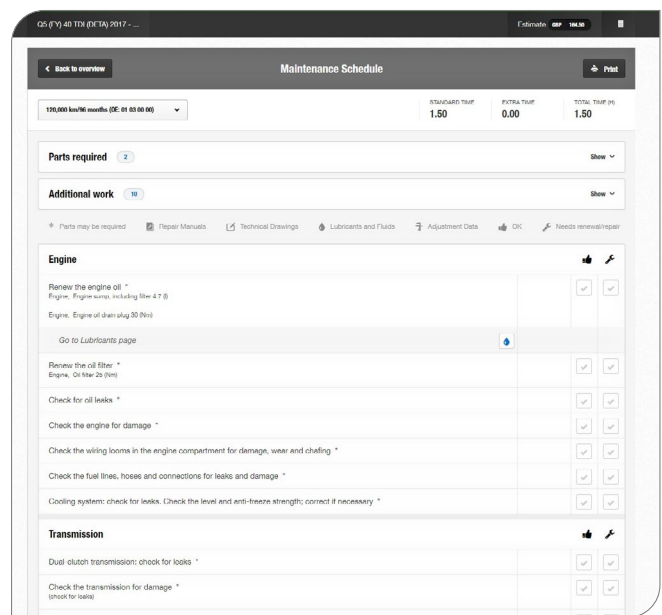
Q5 (FY) 40 TDI (DETA) 2017 - ...

Estimate GBP 184.50

< Back to overview

Maintenance Schedule

Print

120,000 km/96 months (OE: 01 03 00 00)

STANDARD TIME 1.50

EXTRA TIME 0.00

TOTAL TIME (H) 1.50

Parts required 2

Show

Additional work 10

Show

Parts may be required Repair Manuals Technical Drawings Lubricants and Fluids Adjustment Data OK Needs renewal/repair

Engine

Renew the engine oil *
Engine, Engine sump, including filter 4.7 (l)

Engine, Engine oil drain plug 30 (Nm)

Go to Lubricants page

Renew the oil filter *
Engine, Oil filter 25 (Nm)

Check for oil leaks *

Check the engine for damage *

Check the wiring looms in the engine compartment for damage, wear and chafing *

Check the fuel lines, hoses and connections for leaks and damage *

Cooling system: check for leaks. Check the level and anti-freeze strength; correct if necessary *

Transmission

Dual clutch transmission: check for leaks *

Check the transmission for damage *
(check for leaks)